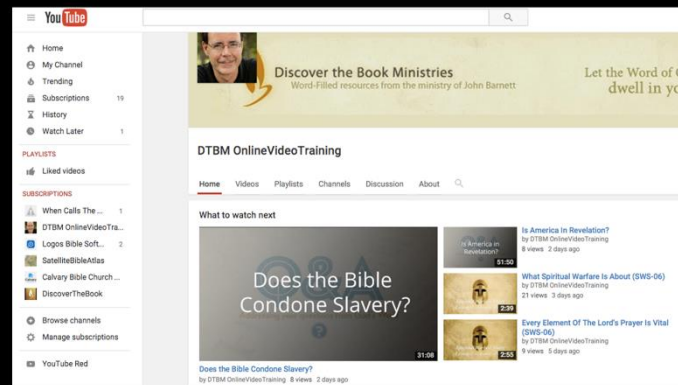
YouTube

Home
My Channel
Trending
Subscriptions 19
History
Watch Later 1

PLAYLISTS
Liked videos

SUBSCRIPTIONS
When Calls The ... 1
DTBM OnlineVideoTra...
Logos Bible Soft... 2
SatelliteBibleAtlas
Calvary Bible Church ...
DiscoverTheBook

Browse channels
Manage subscriptions

YouTube Red

Discover the Book Ministries
Word-Filled resources from the ministry of John Barnett

Let the Word of
dwell in yo

DTBM OnlineVideoTraining

Home Videos Playlists Channels Discussion About

What to watch next

Does the Bible Condone Slavery?
31:08
Does the Bible Condone Slavery?
by DTBM OnlineVideoTraining 8 views 2 days ago

Is America in Revelation?
51:50
Is America In Revelation?
by DTBM OnlineVideoTraining
8 views 2 days ago

2:39
What Spiritual Warfare Is About (SWS-06)
by DTBM OnlineVideoTraining
21 views 3 days ago

2:55
Every Element Of The Lord's Prayer Is Vital (SWS-06)
by DTBM OnlineVideoTraining
9 views 5 days ago